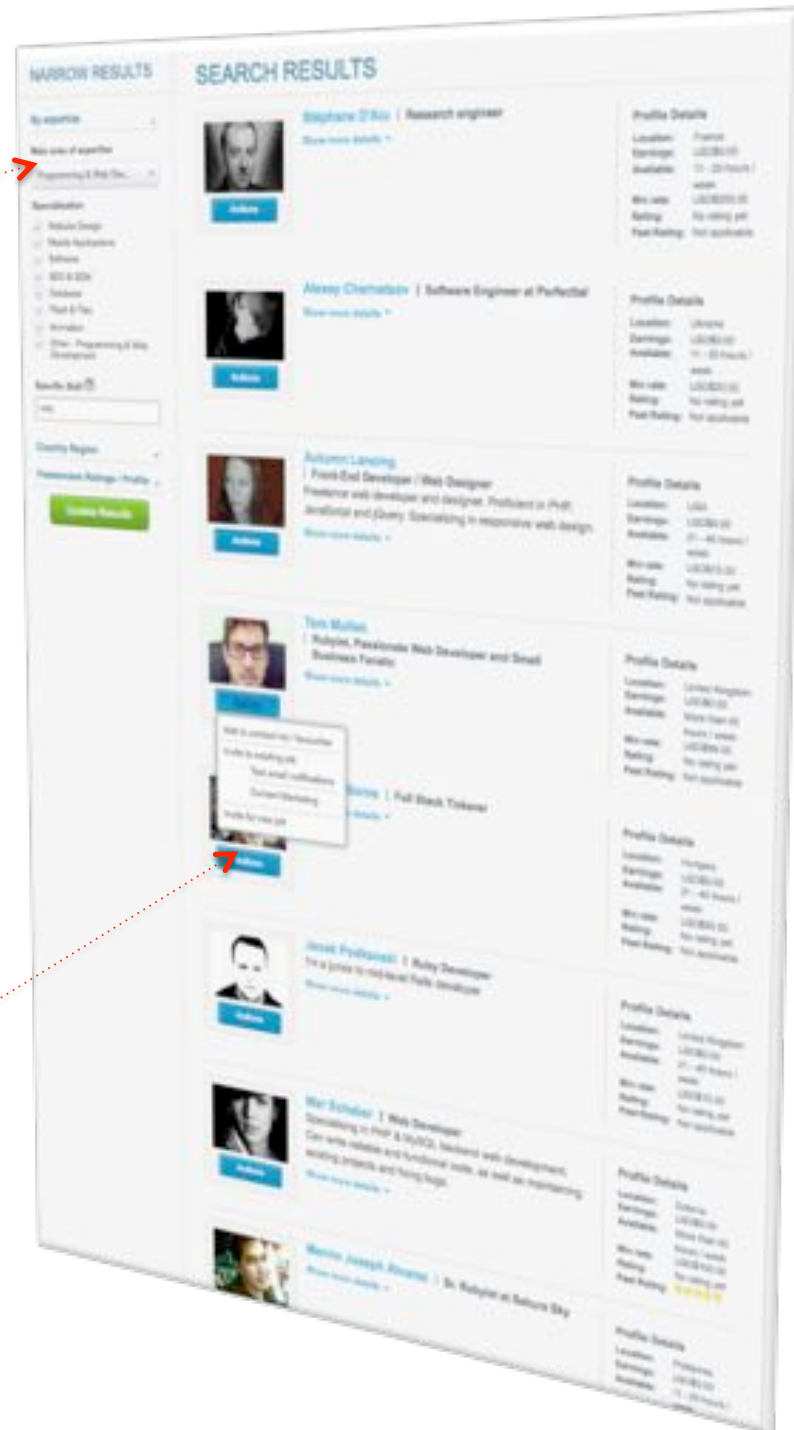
NARROW RESULTS

By expertise

Main area of expertise

Programming & Web Dev...

Specialisation

Website Design

Mobile Applications

Software

SEO & SEM

Database

Flash & Flex

Animation

Other - Programming & Web Development

Specific Skill

Country Region

Freelancer Ratings / Profile

Update Results

SEARCH RESULTS

Stéphane D'Alu | Research engineer

Show more details

Actions

Profile Details

Location: France

Earnings: USD$0.00

Available: 11 - 20 hours / week

Min rate: USD$200.00

Rating: No rating yet

Peer Rating: Not applicable

Alexey Chernatsov | Software Engineer at Perfectial

Show more details

Actions

Profile Details

Location: Ukraine

Earnings: USD$0.00

Available: 11 - 20 hours / week

Min rate: USD$20.00

Rating: No rating yet

Peer Rating: Not applicable

Autumn Lansing

| Front-End Developer / Web Designer

Freelance web developer and designer. Proficient in PHP, JavaScript and jQuery. Specializing in responsive web design.

Show more details

Actions

Profile Details

Location: USA

Earnings: USD$0.00

Available: 21 - 40 hours / week

Min rate: USD$15.00

Rating: No rating yet

Peer Rating: Not applicable

Tom Mullen

| Rubyist, Passionate Web Developer and Small Business Fanatic

Show more details

Add to contact list / Newsletter

Invite to existing job

Text email notifications

Content Marketing

Invite to new job

Profile Details

Location: United Kingdom

Earnings: USD$0.00

Available: More than 40 hours / week

Min rate: USD$99.00

Rating: No rating yet

Peer Rating: Not applicable

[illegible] | Full Stack Tinkerer

Show more details

Actions

Profile Details

Location: Hungary

Earnings: USD$0.00

Available: 21 - 40 hours / week

Min rate: USD$50.00

Rating: No rating yet

Peer Rating: Not applicable

Jacek Podkanski | Ruby Developer

I'm a junior to mid-level Rails developer

Show more details

Actions

Profile Details

Location: United Kingdom

Earnings: USD$0.00

Available: 21 - 40 hours / week

Min rate: USD$15.00

Rating: No rating yet

Peer Rating: Not applicable

Mat Schaber | Web Developer

Specialising in PHP & MySQL backend web development. Can write reliable and functional code, as well as maintaining existing projects and fixing bugs.

Show more details

Actions

Profile Details

Location: Estonia

Earnings: USD$0.00

Available: More than 40 hours / week

Min rate: USD$10.00

Rating: No rating yet

Peer Rating: Not applicable

Marvin Joseph Alvarez | Sr. Rubyist at Saturn Sky

Show more details

Profile Details

Location: Philippines

Earnings: USD$0.00

Available: 11 - 20 hours / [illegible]